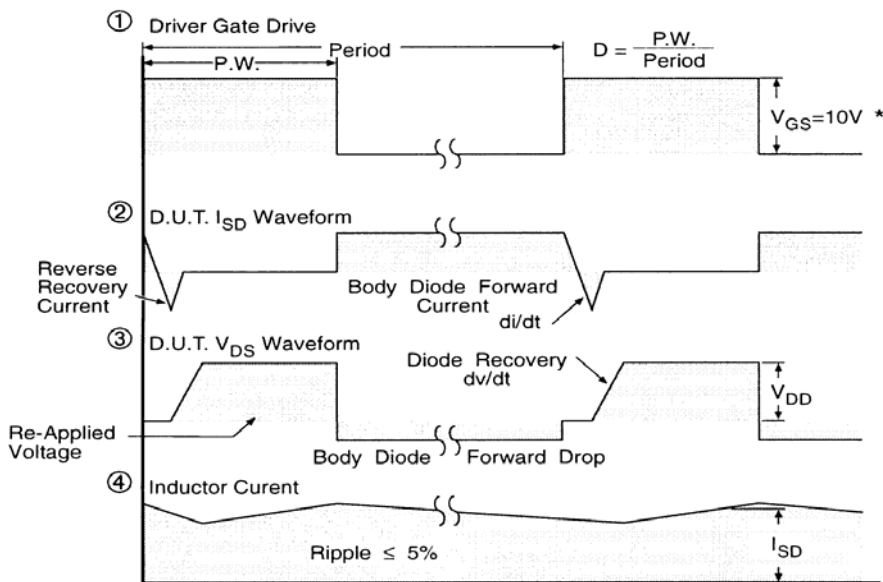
① Driver Gate Drive

Period

P.W.

$D = \frac{P.W.}{Period}$

$V_{GS}=10V$ *

② D.U.T. $I_{SD}$ Waveform

Reverse Recovery Current

Body Diode Forward Current

di/dt

③ D.U.T. $V_{DS}$ Waveform

Diode Recovery dv/dt

$V_{DD}$

Re-Applied Voltage

Body Diode Forward Drop

④ Inductor Curent

Ripple ≤ 5%

$I_{SD}$